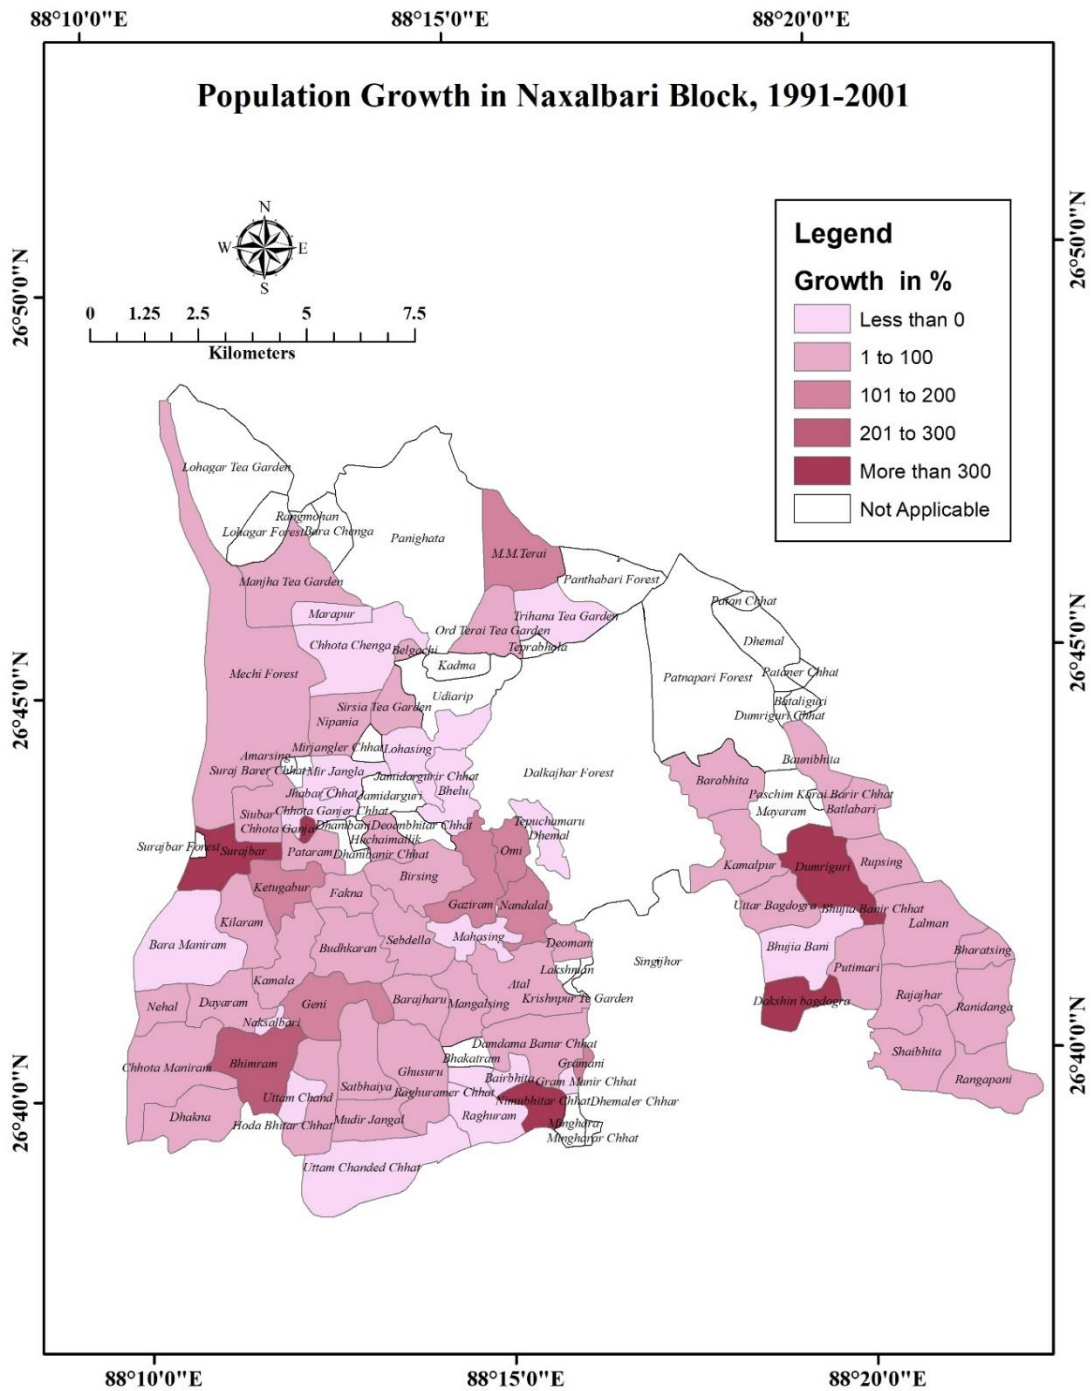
88°10'0"E 88°15'0"E 88°20'0"E

Population Growth in Naxalbari Block, 1991-2001

N
W E
S

0 1.25 2.5 5 7.5
Kilometers

Legend
Growth in %
Less than 0
1 to 100
101 to 200
201 to 300
More than 300
Not Applicable

26°50'0"N
26°45'0"N
26°40'0"N

26°50'0"N
26°45'0"N
26°40'0"N

Lohagar Tea Garden
Rangmohan
Lohagar Forest
Bara Chenga
Panighata
M.M.Terai
Panthabari Forest
Manjha Tea Garden
Marapur
Trihana Tea Garden
Ord Terai Tea Garden
Paton Chhat
Dhemal
Chhota Chenga
Belgachi
Teprabhita
Kadma
Patnapari Forest
Patoner Chhat
Mechi Forest
Udiarip
Sirsia Tea Garden
Bhataliguri
Nipania
Dumriguri Chhat
Mirjangler Chhat
Lohasing
Amarsing
Suraj Barer Chhat
Mir Jangla
Jamidargurir Chhat
Dalkajhar Forest
Baunibhita
Jhabar Chhat
Jamidarguri
Bhelu
Barabhita
Paschim Kiran Barir Chhat
Siubar
Chhota Ganjer Chhat
Batlabari
Chhota Ganja
Dhanibari
Deoambhitar Chhat
Tepuchumaru
Mayaram
Hichaimallik
Dhemal
Surajbar Forest
Surajbar
Pataram
Dhanibanir Chhat
Omi
Dumriguri
Rupsing
Kamalpur
Birsing
Ketugabur
Fakna
Gaziram
Nandalal
Uttar Bagdogra
Bhujia Banir Chhat
Lalman
Kilaram
Bara Maniram
Budhkaran
Sebdella
Mahasing
Deomani
Bhujia Bani
Bharatsing
Singijhor
Lakshman
Putimari
Kamala
Atal
Nehal
Dayaram
Geni
Barajharu
Mangalsing
Krishnpur Te Garden
Rajajhar
Naksalbari
Dakshin bagdogra
Ranidanga
Damdama Banur Chhat
Chhota Maniram
Bhimram
Bhakatram
Gramani
Shaibhita
Ghusuru
Bairbhita
Gram Manir Chhat
Uttam Chand
Satbhaiya
Raghuramer Chhat
Nimubhitar Chhat
Dhemaler Chhar
Rangapani
Dhakna
Hoda Bhitar Chhat
Mudir Jangal
Raghuram
Minghara
Mingharar Chhat
Uttam Chanded Chhat

88°10'0"E 88°15'0"E 88°20'0"E